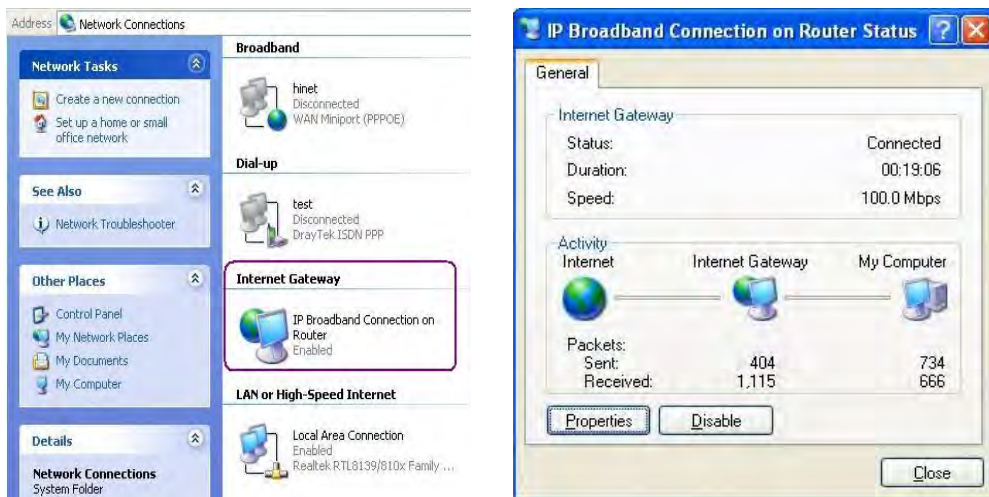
Address Network Connections

Network Tasks

Create a new connection

Set up a home or small office network

See Also

Network Troubleshooter

Other Places

Control Panel

My Network Places

My Documents

My Computer

Details

Network Connections
System Folder

Broadband

hinet
Disconnected
WAN Miniport (PPPOE)

Dial-up

test
Disconnected
DrayTek ISDN PPP

Internet Gateway

IP Broadband Connection on Router
Enabled

LAN or High-Speed Internet

Local Area Connection
Enabled
Realtek RTL8139/810x Family ...

IP Broadband Connection on Router Status

General

Internet Gateway

Status: Connected

Duration: 00:19:06

Speed: 100.0 Mbps

Activity

Internet

Internet Gateway

My Computer

Packets:

Sent: 404 734

Received: 1,115 666

Properties

Disable

Close